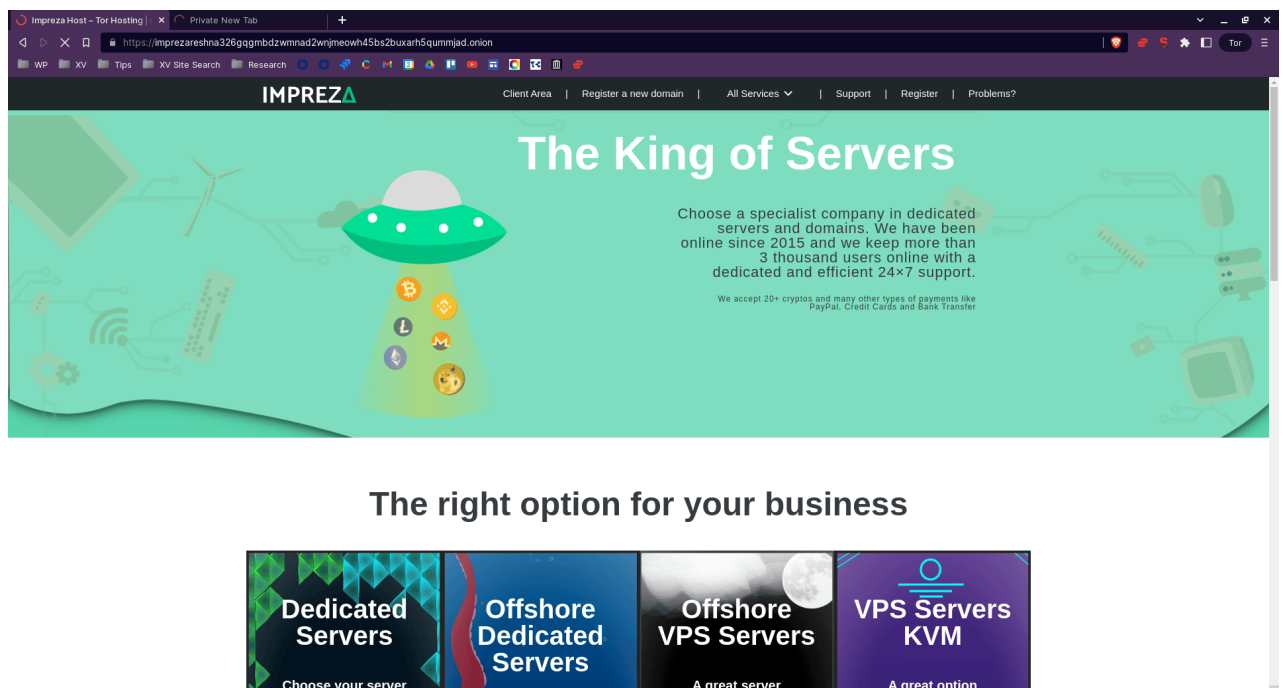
Impreza Host – Tor Hosting | ×
Private New Tab
+

https://imprezareshna326gqgmbdzwmnad2wnjmeowh45bs2buxarh5qummjad.onion

Tor

WP XV Tips XV Site Search Research

IMPREZA

Client Area | Register a new domain | All Services | Support | Register | Problems?

The King of Servers

Choose a specialist company in dedicated servers and domains. We have been online since 2015 and we keep more than 3 thousand users online with a dedicated and efficient 24×7 support.

We accept 20+ cryptos and many other types of payments like PayPal, Credit Cards and Bank Transfer

The right option for your business

Dedicated Servers

Choose your server

Offshore Dedicated Servers

Offshore VPS Servers

A great server

VPS Servers KVM

A great option